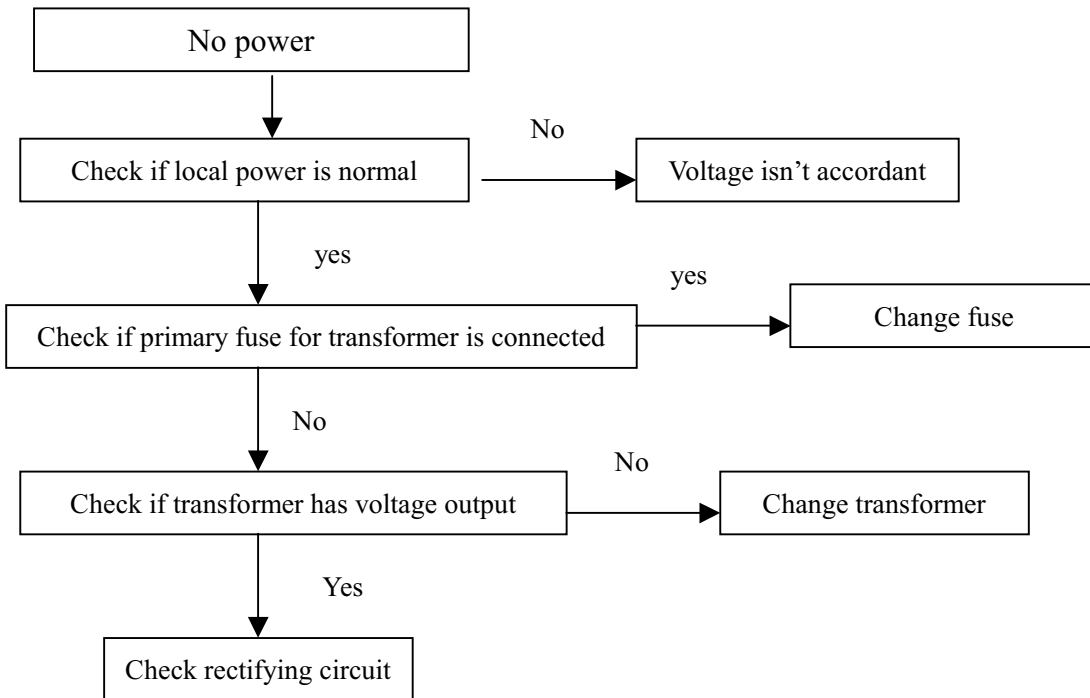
No power

Check if local power is normal

No

Voltage isn't accordant

yes

Check if primary fuse for transformer is connected

yes

Change fuse

No

Check if transformer has voltage output

No

Change transformer

Yes

Check rectifying circuit